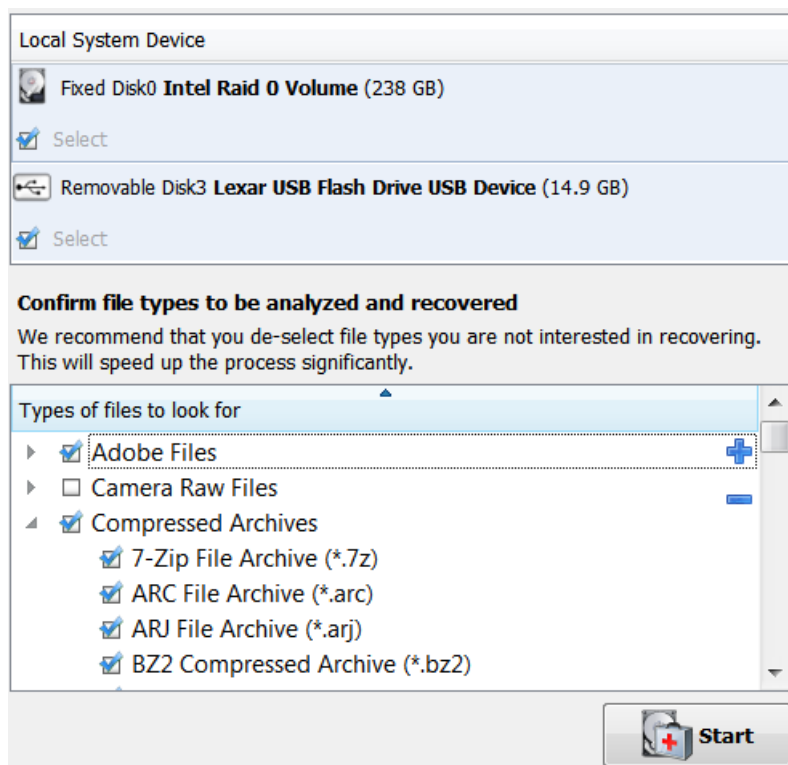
Local System Device

Fixed Disk0 **Intel Raid 0 Volume** (238 GB)

Select

Removable Disk3 **Lexar USB Flash Drive USB Device** (14.9 GB)

Select

**Confirm file types to be analyzed and recovered**

We recommend that you de-select file types you are not interested in recovering. This will speed up the process significantly.

Types of files to look for

Adobe Files

Camera Raw Files

Compressed Archives

7-Zip File Archive (*.7z)

ARC File Archive (*.arc)

ARJ File Archive (*.arj)

BZ2 Compressed Archive (*.bz2)

Start